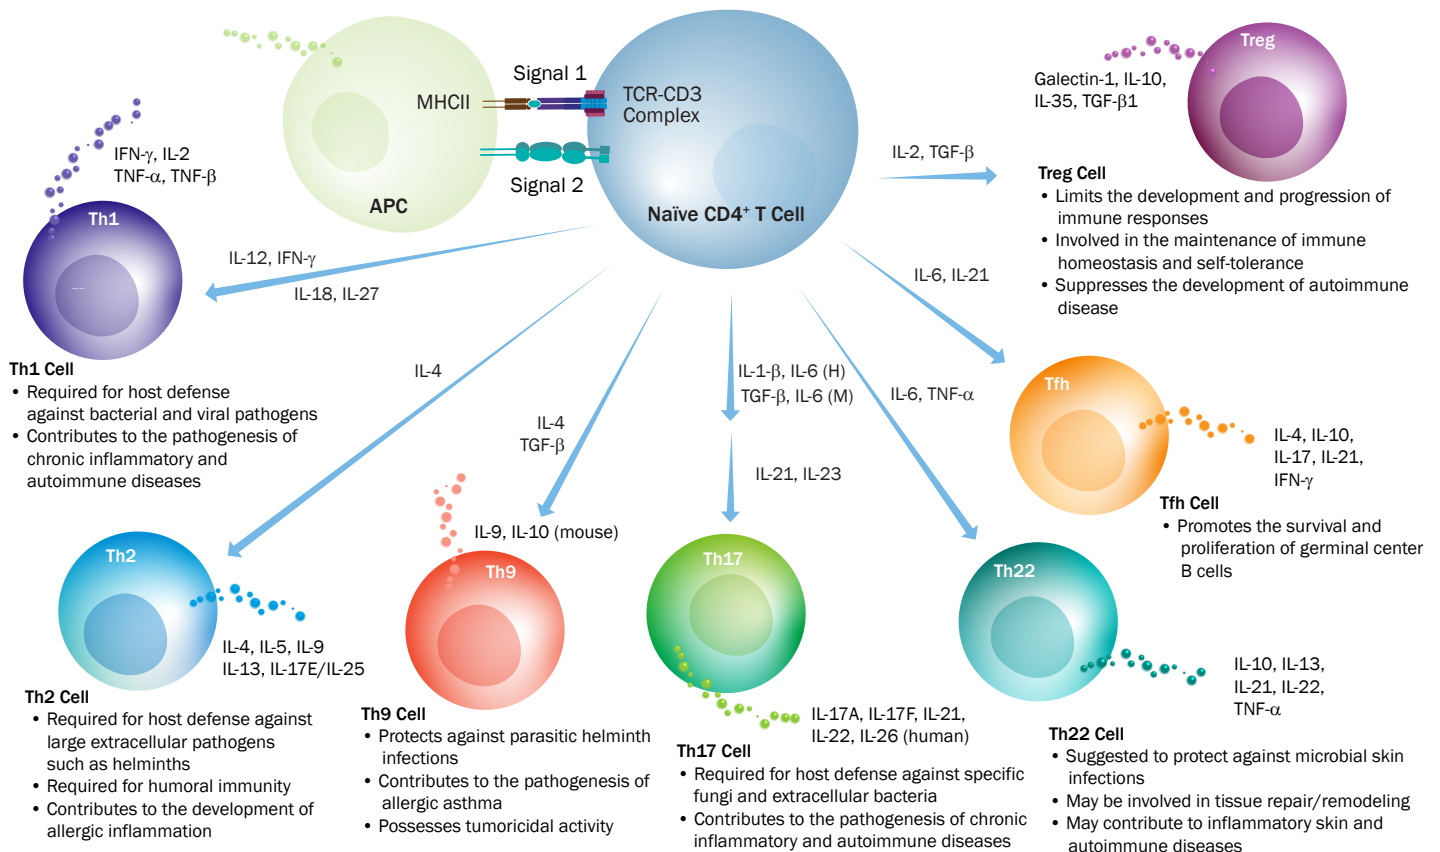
Signal 1

MHCII

TCR-CD3 Complex

Signal 2

APC

Naïve CD4$^+$ T Cell

Treg

Galectin-1, IL-10, IL-35, TGF-$\beta$1

IL-2, TGF-$\beta$

Treg Cell
• Limits the development and progression of immune responses
• Involved in the maintenance of immune homeostasis and self-tolerance
• Suppresses the development of autoimmune disease

IFN-$\gamma$, IL-2
TNF-$\alpha$, TNF-$\beta$

Th1

IL-12, IFN-$\gamma$
IL-18, IL-27

Th1 Cell
• Required for host defense against bacterial and viral pathogens
• Contributes to the pathogenesis of chronic inflammatory and autoimmune diseases

IL-6, IL-21

IL-4

IL-4
TGF-$\beta$

IL-1-$\beta$, IL-6 (H)
TGF-$\beta$, IL-6 (M)

IL-6, TNF-$\alpha$

IL-21, IL-23

Tfh

IL-4, IL-10, IL-17, IL-21, IFN-$\gamma$

Tfh Cell
• Promotes the survival and proliferation of germinal center B cells

IL-9, IL-10 (mouse)

Th2

IL-4, IL-5, IL-9
IL-13, IL-17E/IL-25

Th2 Cell
• Required for host defense against large extracellular pathogens such as helminths
• Required for humoral immunity
• Contributes to the development of allergic inflammation

Th9

Th9 Cell
• Protects against parasitic helminth infections
• Contributes to the pathogenesis of allergic asthma
• Possesses tumoricidal activity

Th17

IL-17A, IL-17F, IL-21, IL-22, IL-26 (human)

Th17 Cell
• Required for host defense against specific fungi and extracellular bacteria
• Contributes to the pathogenesis of chronic inflammatory and autoimmune diseases

Th22

IL-10, IL-13, IL-21, IL-22, TNF-$\alpha$

Th22 Cell
• Suggested to protect against microbial skin infections
• May be involved in tissue repair/remodeling
• May contribute to inflammatory skin and autoimmune diseases